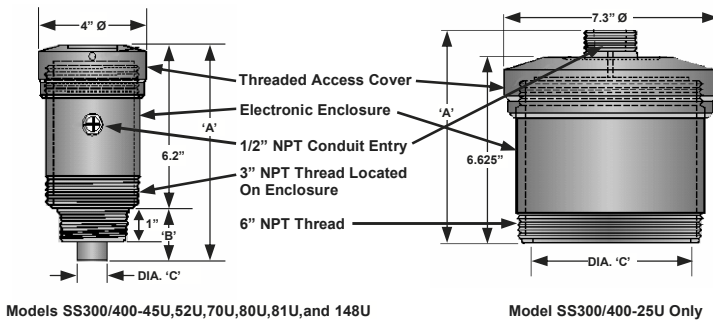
4" Ø

7.3" Ø

Threaded Access Cover

Electronic Enclosure

'A'

'A'

1/2" NPT Conduit Entry

6.2"

6.625"

3" NPT Thread Located On Enclosure

1"

'B'

6" NPT Thread

DIA. 'C'

DIA. 'C'

Models SS300/400-45U,52U,70U,80U,81U,and 148U

Model SS300/400-25U Only